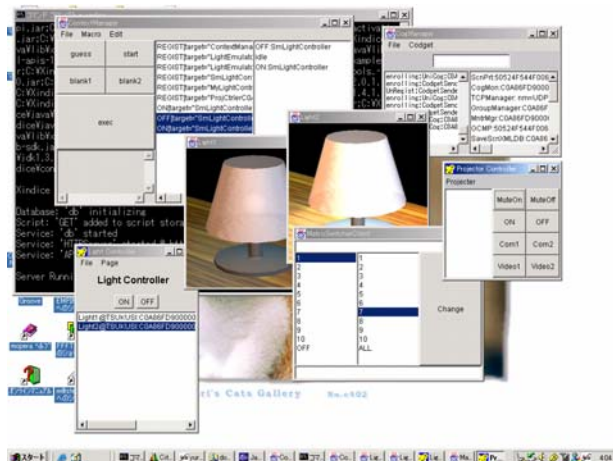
ContextManager
File Macro Edit
guess
start
blank1
blank2
exec
REGIST(target="ContextMana
REGIST(target="LightEmulat
REGIST(target="LightEmulat
REGIST(target="SmLightCon
REGIST(target="MyLightCont
REGIST(target="ProjCtrlerCG
ON(target="SmLightControl
OFF(target="SmLightContro
ON(target="SmLightContro
OFF.SmLightController
idle
ON.SmLightController

CodManager
File Codget
ScnPrt:50524F544F006
CogMon:C0A86FD9000
TCPManager: mm/UDP
GroupManager:C0A86F
MntrMgr:C0A86FD9000
OCMP:50524F544F006
SaveScrollMLDB:C0A86

Projector Controller
Projector
MuteOn
MuteOff
ON
OFF
Com1
Com2
Video1
Video2

MatrixSwitcherClient
1
2
3
4
5
6
7
8
9
10
OFF
1
2
3
4
5
6
7
8
9
10
ALL
Change

Light Controller
File Page
Light Controller
ON
OFF
Light1@TSUKUSI:C0A86FD900000
Light2@TSUKUSI:C0A86FD900000

Xindice
Database: 'db' initializing
Script: 'GET' added to script storage
Service: 'db' started
Server Running

ri's Cats Gallery
スタート